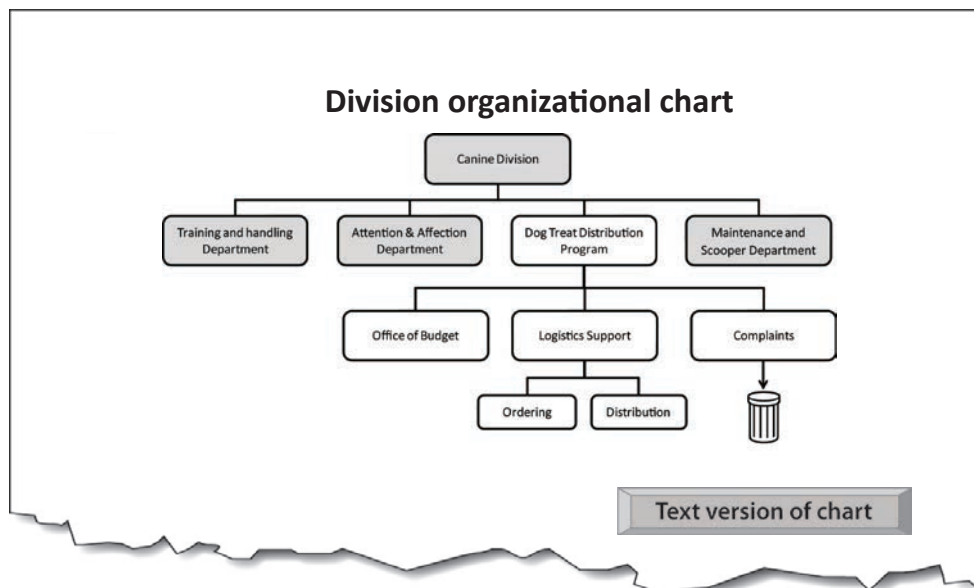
Division organizational chart

Canine Division

Training and handling Department

Attention & Affection Department

Dog Treat Distribution Program

Maintenance and Scooper Department

Office of Budget

Logistics Support

Complaints

Ordering

Distribution

Text version of chart